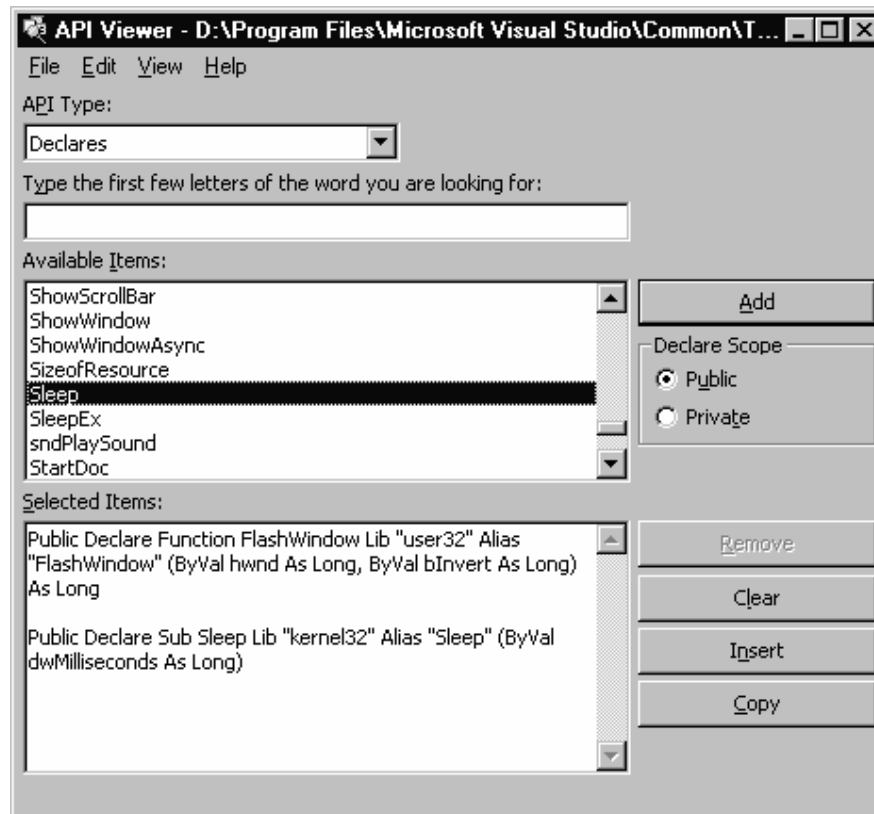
API Viewer - D:\Program Files\Microsoft Visual Studio\Common\T...

File Edit View Help

API Type:

Declares

Type the first few letters of the word you are looking for:

Available Items:

ShowScrollBar
ShowWindow
ShowWindowAsync
SizeofResource
Sleep
SleepEx
sndPlaySound
StartDoc

Add

Declare Scope

Public

Private

Selected Items:

Public Declare Function FlashWindow Lib "user32" Alias "FlashWindow" (ByVal hwnd As Long, ByVal bInvert As Long) As Long

Public Declare Sub Sleep Lib "kernel32" Alias "Sleep" (ByVal dwMilliseconds As Long)

Remove

Clear

Insert

Copy